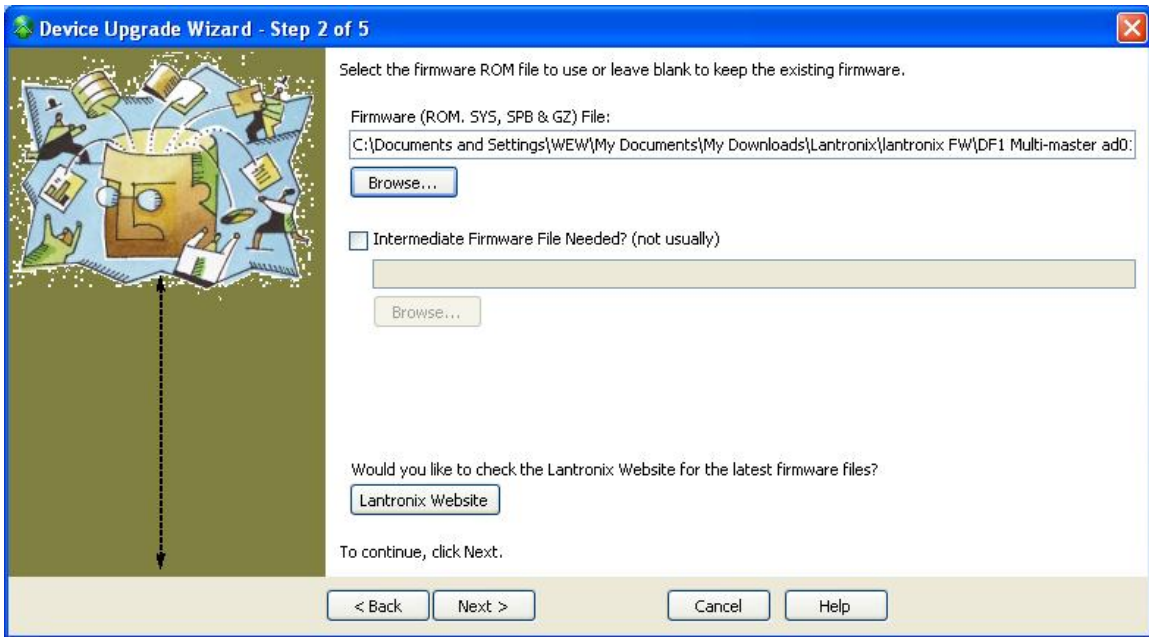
Device Upgrade Wizard - Step 2 of 5

Select the firmware ROM file to use or leave blank to keep the existing firmware.

Firmware (ROM. SYS, SPB & GZ) File:

C:\Documents and Settings\WEW\My Documents\My Downloads\Lantronix\lantronix FW\DF1 Multi-master ad0:

Browse...

Intermediate Firmware File Needed? (not usually)

Browse...

Would you like to check the Lantronix Website for the latest firmware files?

Lantronix Website

To continue, click Next.

< Back

Next >

Cancel

Help